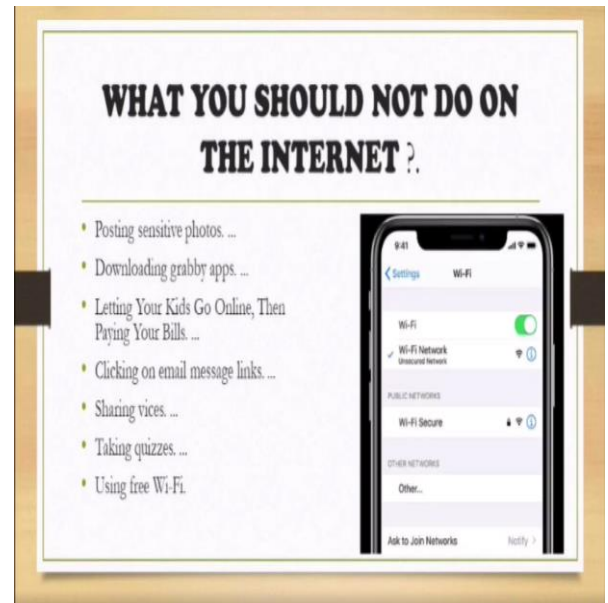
WHAT YOU SHOULD NOT DO ON THE INTERNET ?.

• Posting sensitive photos. ...
• Downloading grabby apps. ...
• Letting Your Kids Go Online, Then Paying Your Bills. ...
• Clicking on email message links. ...
• Sharing vices. ...
• Taking quizzes. ...
• Using free Wi-Fi.

9:41
< Settings Wi-Fi
Wi-Fi
✓ Wi-Fi Network
Unsecured Network
PUBLIC NETWORKS
Wi-Fi Secure
OTHER NETWORKS
Other...
Ask to Join Networks Notify >